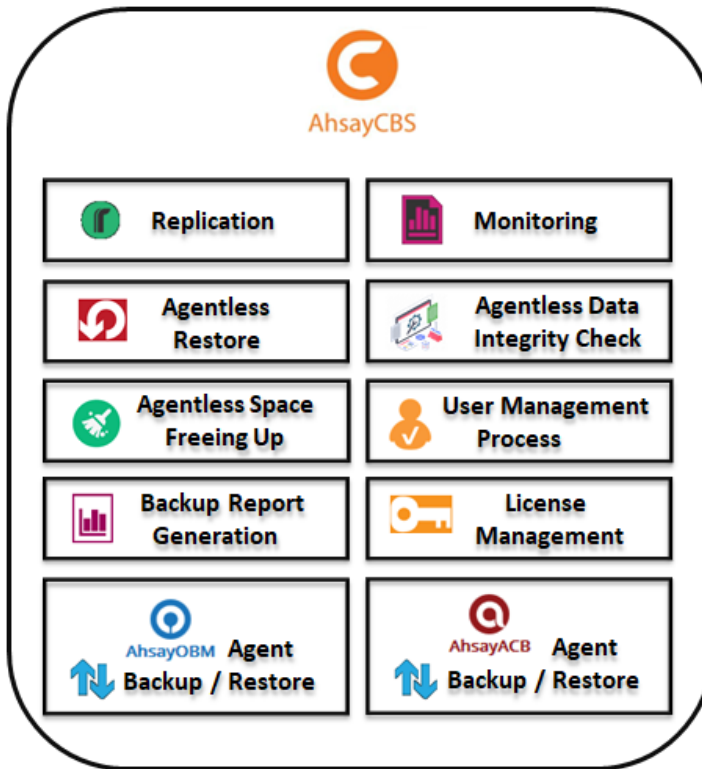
AhsayCBS

Replication

Monitoring

Agentless Restore

Agentless Data Integrity Check

Agentless Space Freeing Up

User Management Process

Backup Report Generation

License Management

AhsayOBM Agent Backup / Restore

AhsayACB Agent Backup / Restore